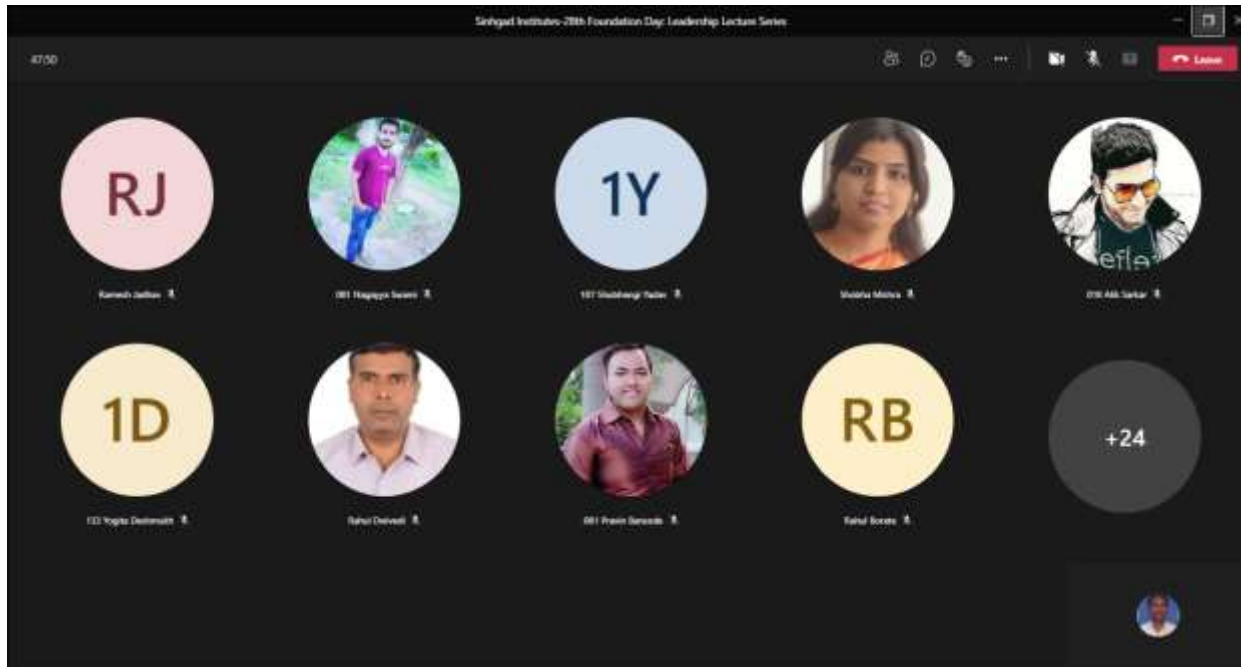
Sinhgad Institutes-28th Foundation Day: Leadership Lecture Series

47:50

Leave

RJ

1Y

Ramesh Jadhav

081 Nagappa Swami

107 Vaishnavi Yadav

Shobha Mishra

018 Alik Sarkar

1D

RB

+24

133 Yogita Deshmukh

Rahul Dwivedi

081 Pravin Banode

Rahul Borate